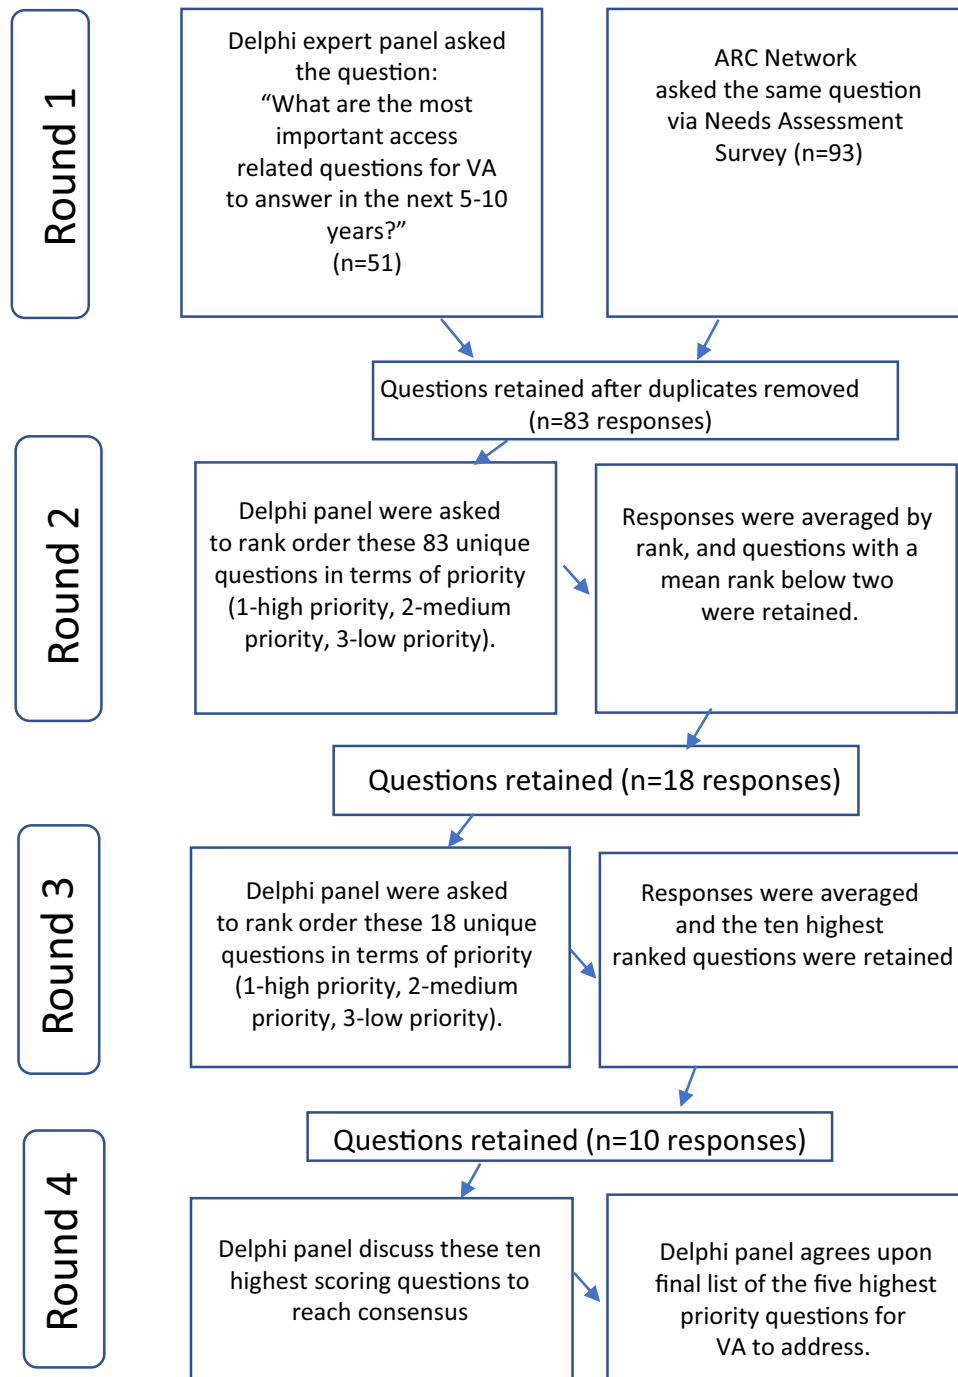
Round 1

Delphi expert panel asked the question: "What are the most important access related questions for VA to answer in the next 5-10 years?" (n=51)

ARC Network asked the same question via Needs Assessment Survey (n=93)

Questions retained after duplicates removed (n=83 responses)

Round 2

Delphi panel were asked to rank order these 83 unique questions in terms of priority (1-high priority, 2-medium priority, 3-low priority).

Responses were averaged by rank, and questions with a mean rank below two were retained.

Questions retained (n=18 responses)

Round 3

Delphi panel were asked to rank order these 18 unique questions in terms of priority (1-high priority, 2-medium priority, 3-low priority).

Responses were averaged and the ten highest ranked questions were retained

Questions retained (n=10 responses)

Round 4

Delphi panel discuss these ten highest scoring questions to reach consensus

Delphi panel agrees upon final list of the five highest priority questions for VA to address.